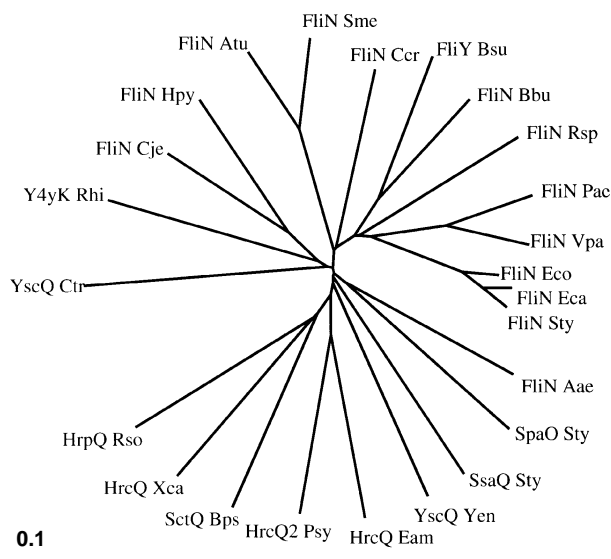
FliN Sme

FliN Atu

FliN Ccr

FliY Bsu

FliN Hpy

FliN Bbu

FliN Rsp

FliN Cje

FliN Pac

Y4yK Rhi

FliN Vpa

YscQ Ctr

FliN Eco

FliN Eca

FliN Sty

FliN Aae

SpaO Sty

HrpQ Rso

SsaQ Sty

HrcQ Xca

YscQ Yen

SctQ Bps

HrcQ2 Psy

HrcQ Eam

0.1